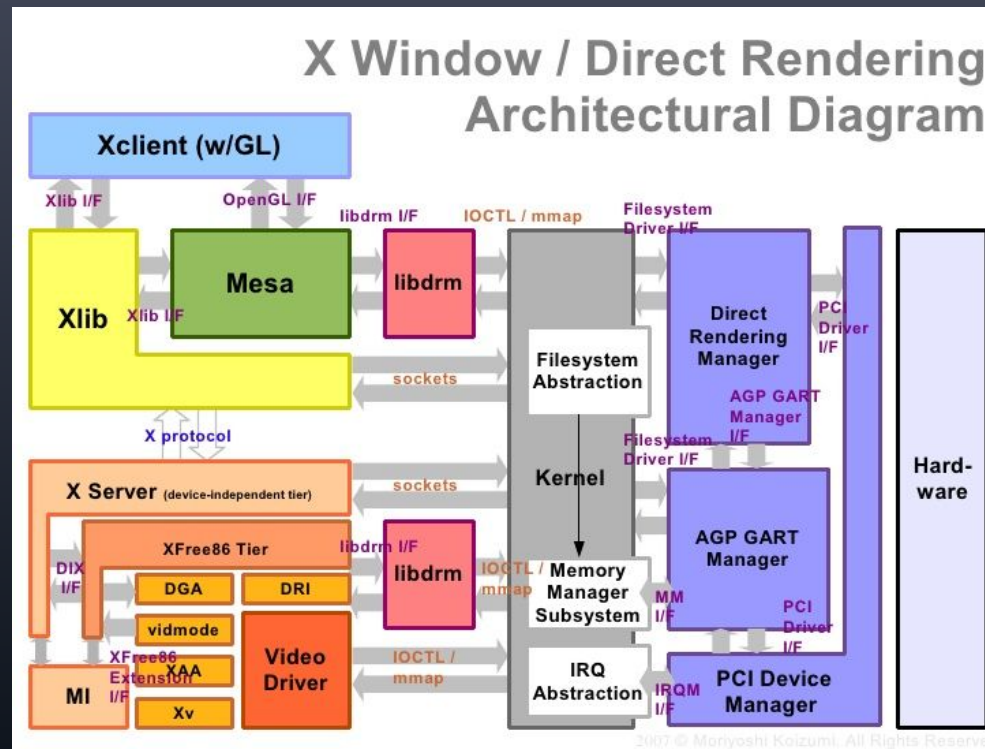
X Window / Direct Rendering
Architectural Diagram

Xclient (w/GL)

Xlib I/F

OpenGL I/F

libdrm I/F

IOCTL / mmap

Filesystem Driver I/F

Xlib

Xlib I/F

Mesa

libdrm

Direct Rendering Manager

PCI Driver I/F

Filesystem Abstraction

sockets

AGP GART Manager I/F

X protocol

Filesystem Driver I/F

Kernel

Hard-ware

X Server (device-independent tier)

sockets

AGP GART Manager

XFree86 Tier

libdrm I/F

DIX I/F

libdrm

IOCTL / mmap

Memory Manager Subsystem

MM I/F

DGA

DRI

PCI Driver I/F

vidmode

XFree86 Extension I/F

XAA

Video Driver

IOCTL / mmap

IRQ Abstraction

IRQM I/F

PCI Device Manager

MI

Xv

2007 © Moriyoshi Koizumi. All Rights Reserv